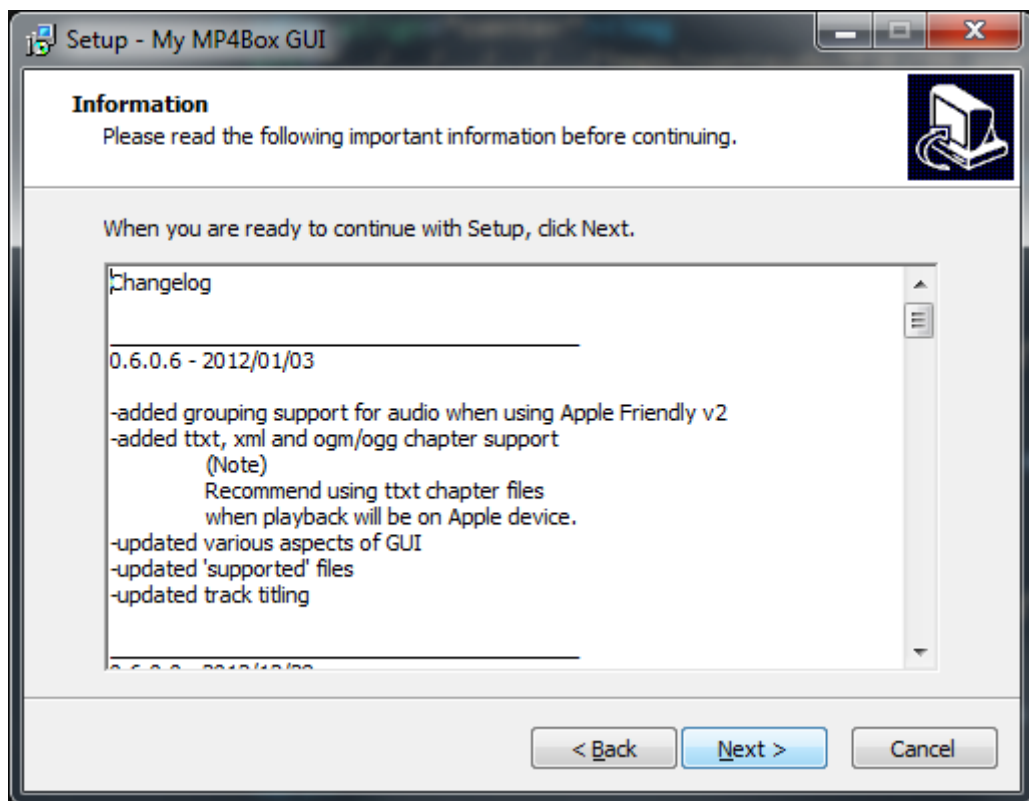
Setup - My MP4Box GUI

Information
Please read the following important information before continuing.

When you are ready to continue with Setup, click Next.

Changelog

0.6.0.6 - 2012/01/03

-added grouping support for audio when using Apple Friendly v2
-added ttxt, xml and ogm/ogg chapter support
(Note)
Recommend using ttxt chapter files
when playback will be on Apple device.
-updated various aspects of GUI
-updated 'supported' files
-updated track titling

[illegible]

< Back
Next >
Cancel